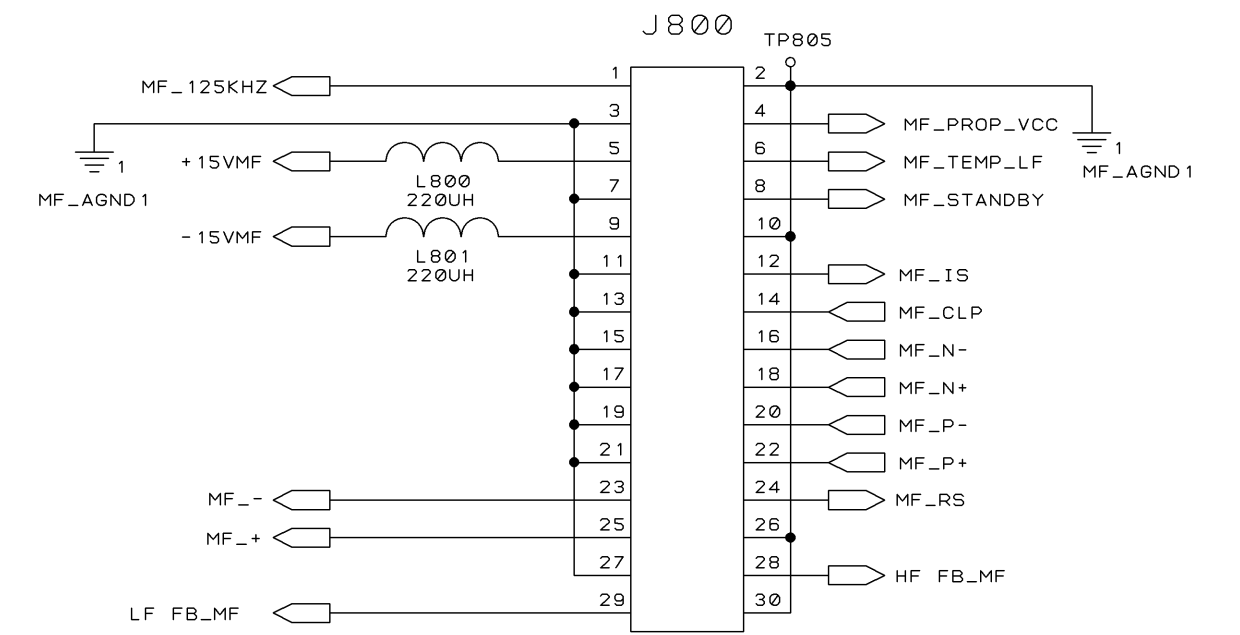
J800

TP805

MF_125KHZ
1
2
3
4
MF_PROP_VCC
1
MF_AGND1
+15VMF
5
6
MF_TEMP_LF
1
MF_AGND1
L800
220UH
7
8
MF_STANDBY
-15VMF
9
10
L801
220UH
11
12
MF_IS
13
14
MF_CLP
15
16
MF_N-
17
18
MF_N+
19
20
MF_P-
21
22
MF_P+
MF_-
23
24
MF_RS
MF_+
25
26
27
28
HF FB_MF
LF FB_MF
29
30